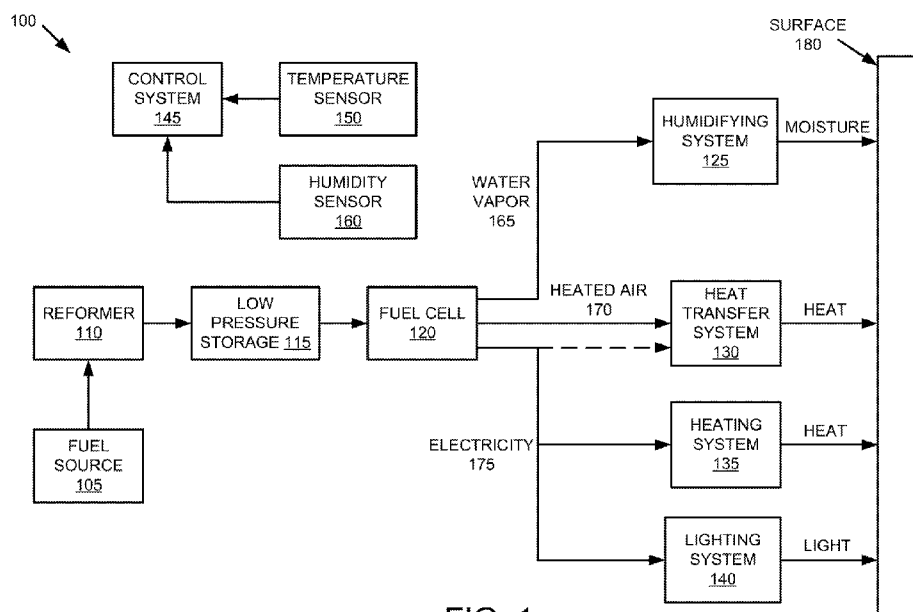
100

CONTROL SYSTEM 145

TEMPERATURE SENSOR 150

HUMIDITY SENSOR 160

SURFACE 180

HUMIDIFYING SYSTEM 125

MOISTURE

WATER VAPOR 165

REFORMER 110

LOW PRESSURE STORAGE 115

FUEL CELL 120

HEATED AIR 170

HEAT TRANSFER SYSTEM 130

HEAT

FUEL SOURCE 105

ELECTRICITY 175

HEATING SYSTEM 135

HEAT

LIGHTING SYSTEM 140

LIGHT

FIG. 1